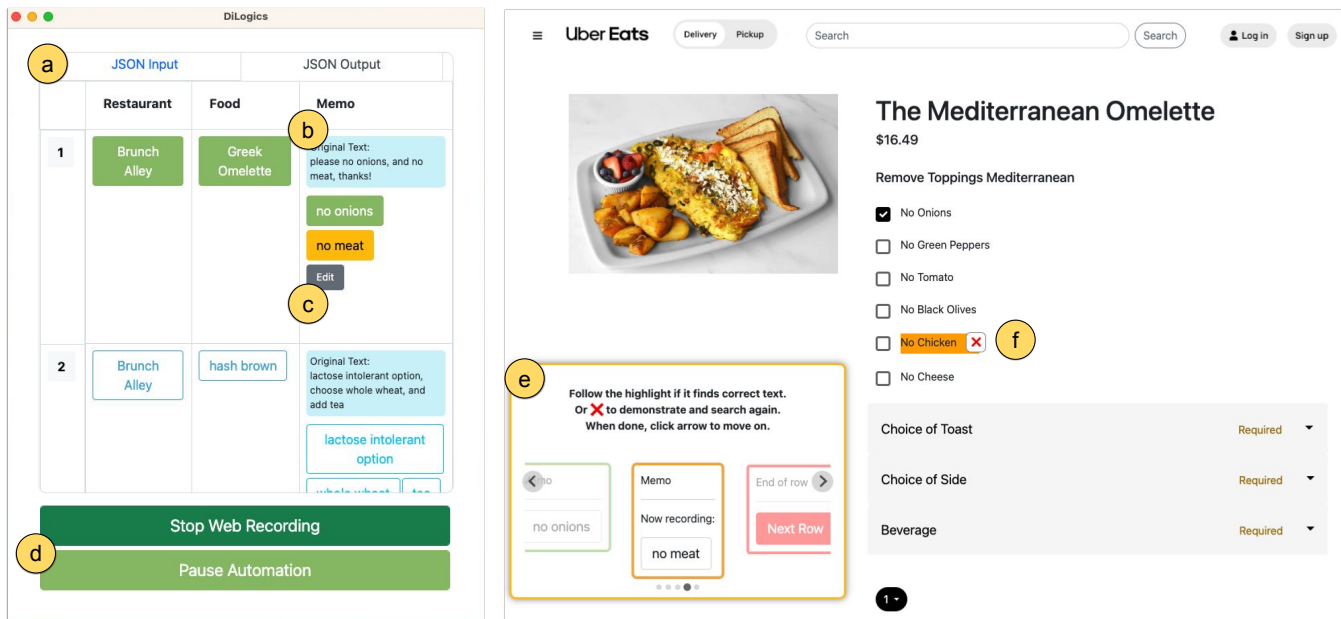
DiLogics

a

JSON Input | JSON Output

| | Restaurant | Food | Memo |
|---|---|---|---|
| 1 | Brunch Alley | Greek Omelette | b Original Text: please no onions, and no meat, thanks! no onions no meat Edit c |
| 2 | Brunch Alley | hash brown | Original Text: lactose intolerant option, choose whole wheat, and add tea lactose intolerant option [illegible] tea |

Stop Web Recording

d

Pause Automation

Uber Eats Delivery Pickup Search Search Log in Sign up

The Mediterranean Omelette

$16.49

Remove Toppings Mediterranean

No Onions

No Green Peppers

No Tomato

No Black Olives

No Chicken f

No Cheese

Choice of Toast Required

Choice of Side Required

Beverage Required

1

e

Follow the highlight if it finds correct text. Or ❌ to demonstrate and search again. When done, click arrow to move on.

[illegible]o no onions

Memo Now recording: no meat

End of row Next Row